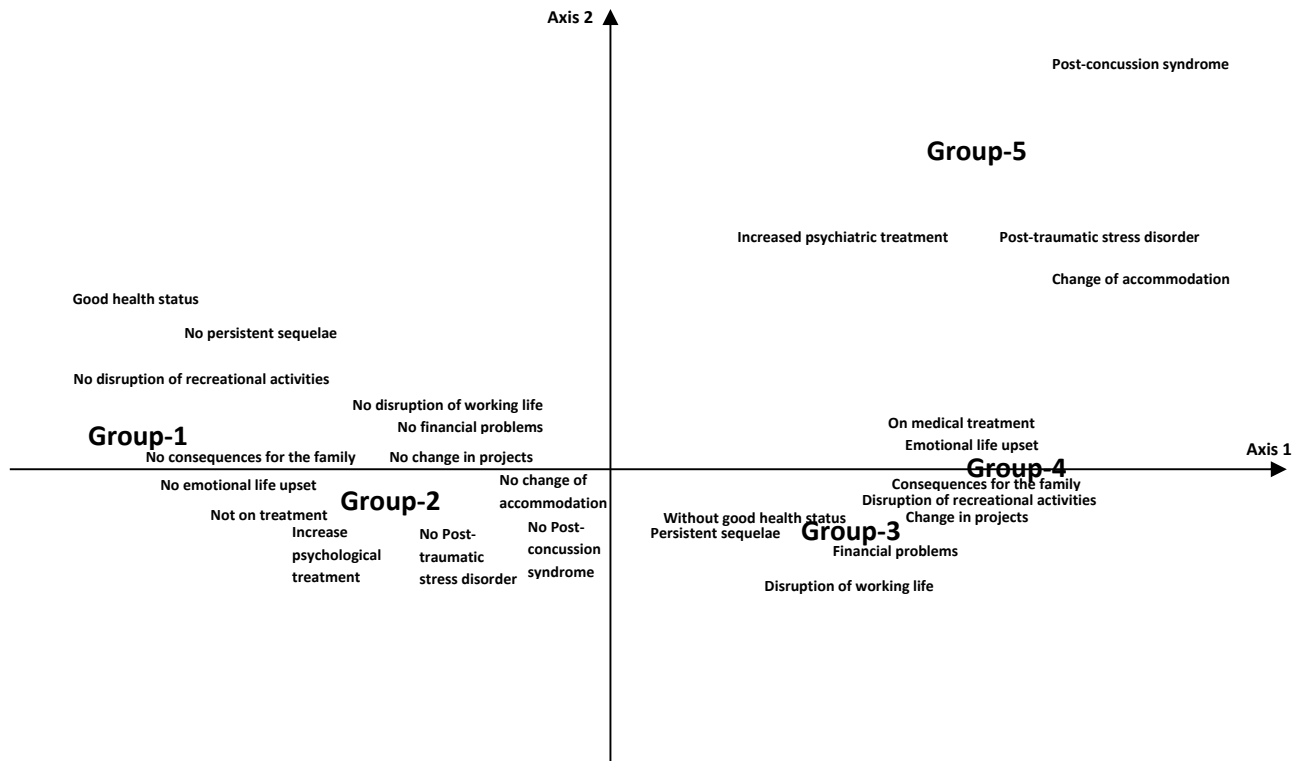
Axis 2

Post-concussion syndrome

Group-5

Increased psychiatric treatment

Post-traumatic stress disorder

Change of accommodation

Good health status

No persistent sequelae

No disruption of recreational activities

No disruption of working life

No financial problems

Group-1

No consequences for the family

No change in projects

On medical treatment

Emotional life upset

Axis 1

Group-4

Consequences for the family

Disruption of recreational activities

Change in projects

No emotional life upset

Group-2

No change of accommodation

Not on treatment

Increase psychological treatment

No Post-traumatic stress disorder

No Post-concussion syndrome

Without good health status

Persistent sequelae

Group-3

Financial problems

Disruption of working life